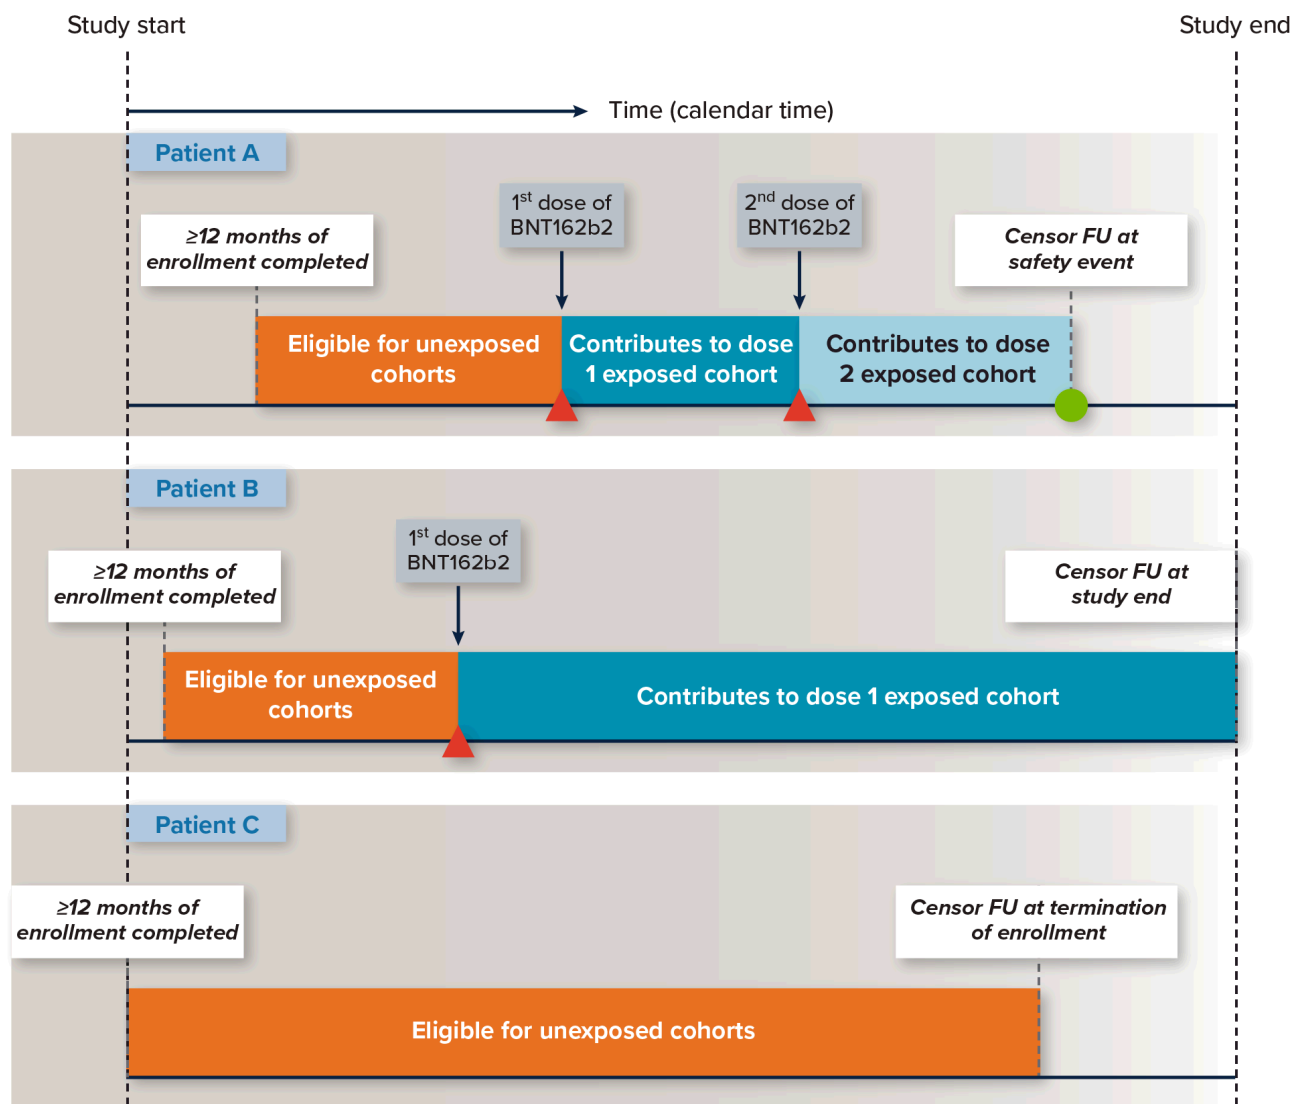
Study start

Study end

Time (calendar time)

Patient A

$1^{st}$ dose of BNT162b2

$2^{nd}$ dose of BNT162b2

≥12 months of enrollment completed

Censor FU at safety event

Eligible for unexposed cohorts

Contributes to dose 1 exposed cohort

Contributes to dose 2 exposed cohort

Patient B

$1^{st}$ dose of BNT162b2

≥12 months of enrollment completed

Censor FU at study end

Eligible for unexposed cohorts

Contributes to dose 1 exposed cohort

Patient C

≥12 months of enrollment completed

Censor FU at termination of enrollment

Eligible for unexposed cohorts